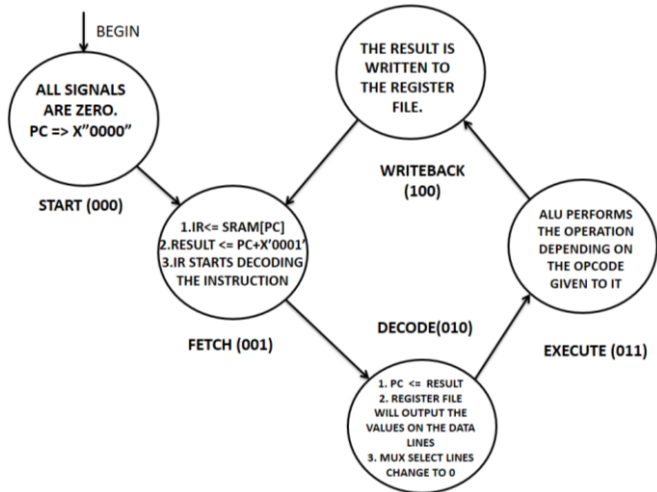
BEGIN

ALL SIGNALS ARE ZERO. PC => X"0000"

START (000)

THE RESULT IS WRITTEN TO THE REGISTER FILE.

WRITEBACK (100)

1.IR<= SRAM[PC]
2.RESULT <= PC+X'0001'
3.IR STARTS DECODING THE INSTRUCTION

FETCH (001)

ALU PERFORMS THE OPERATION DEPENDING ON THE OPCODE GIVEN TO IT

DECODE(010)

EXECUTE (011)

1. PC <= RESULT
2. REGISTER FILE WILL OUTPUT THE VALUES ON THE DATA LINES
3. MUX SELECT LINES CHANGE TO 0